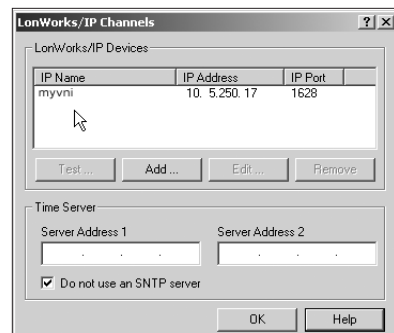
LonWorks/IP Channels

?

X

LonWorks/IP Devices

| IP Name | IP Address | IP Port |
|---|---|---|
| myvni | 10. 5.250. 17 | 1628 |

Test ...

Add ...

Edit ...

Remove

Time Server

Server Address 1

Server Address 2

Do not use an SNTP server

OK

Help